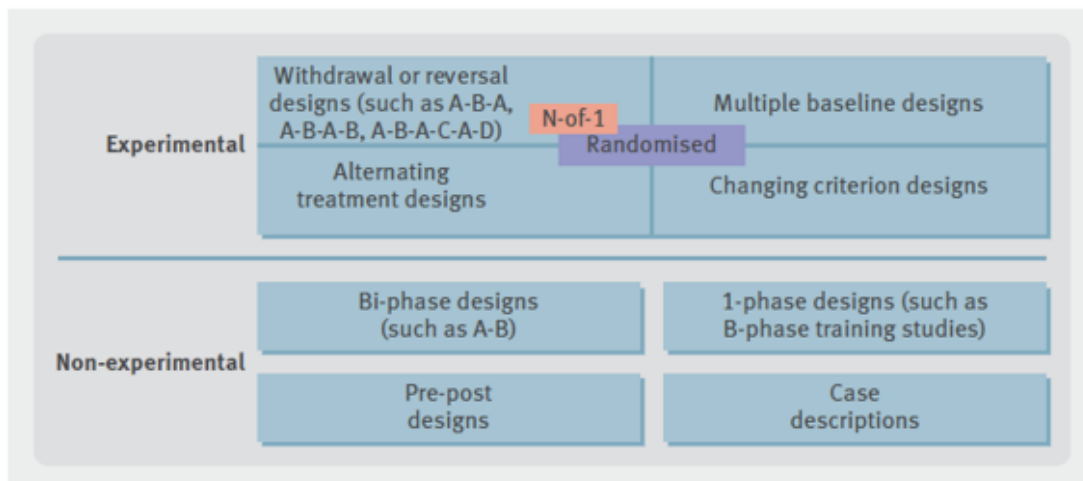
Experimental

Withdrawal or reversal designs (such as A-B-A, A-B-A-B, A-B-A-C-A-D)

N-of-1

Multiple baseline designs

Randomised

Alternating treatment designs

Changing criterion designs

Non-experimental

Bi-phase designs (such as A-B)

1-phase designs (such as B-phase training studies)

Pre-post designs

Case descriptions